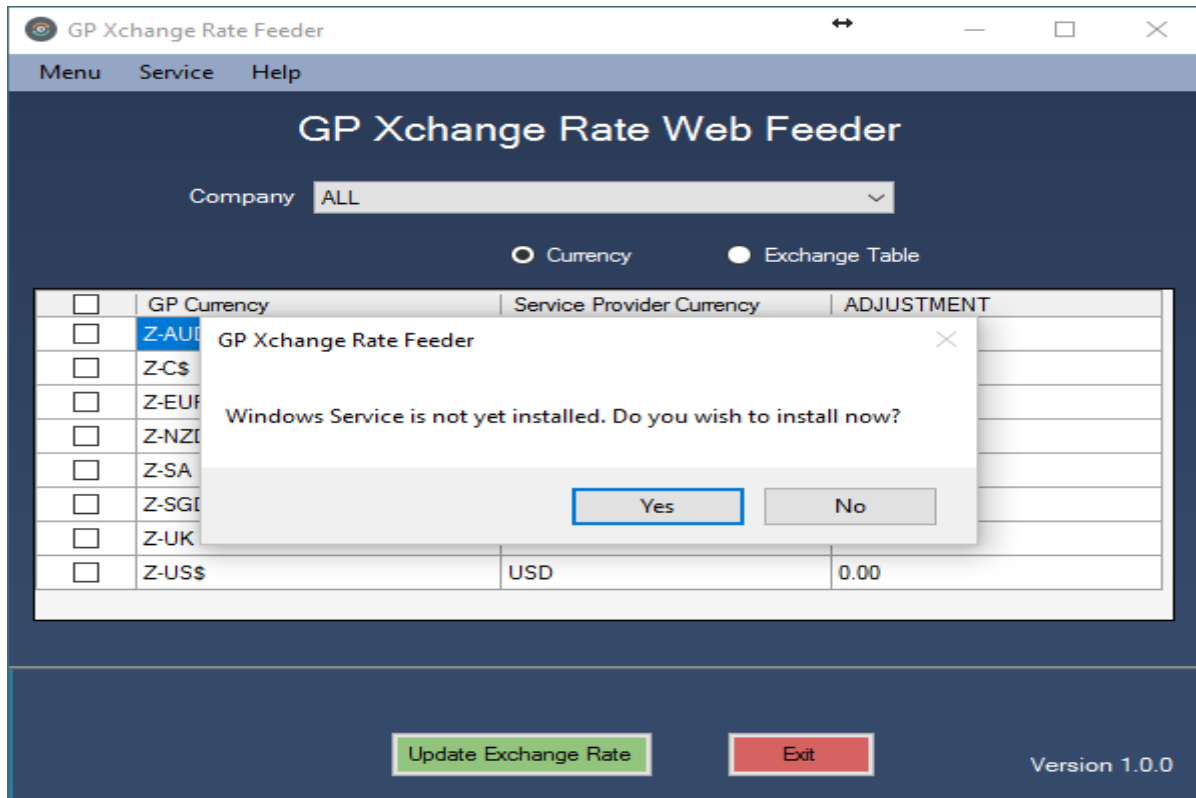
GP Xchange Rate Feeder

Menu Service Help

GP Xchange Rate Web Feeder

Company ALL

Currency Exchange Table

| | GP Currency | Service Provider Currency | ADJUSTMENT |
|---|---|---|---|
| | Z-AU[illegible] | | |
| | Z-C$ | | |
| | Z-EU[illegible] | | |
| | Z-NZ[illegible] | | |
| | Z-SA | | |
| | Z-SG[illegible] | | |
| | Z-UK | | |
| | Z-US$ | USD | 0.00 |

GP Xchange Rate Feeder

Windows Service is not yet installed. Do you wish to install now?

Yes No

Update Exchange Rate Exit

Version 1.0.0